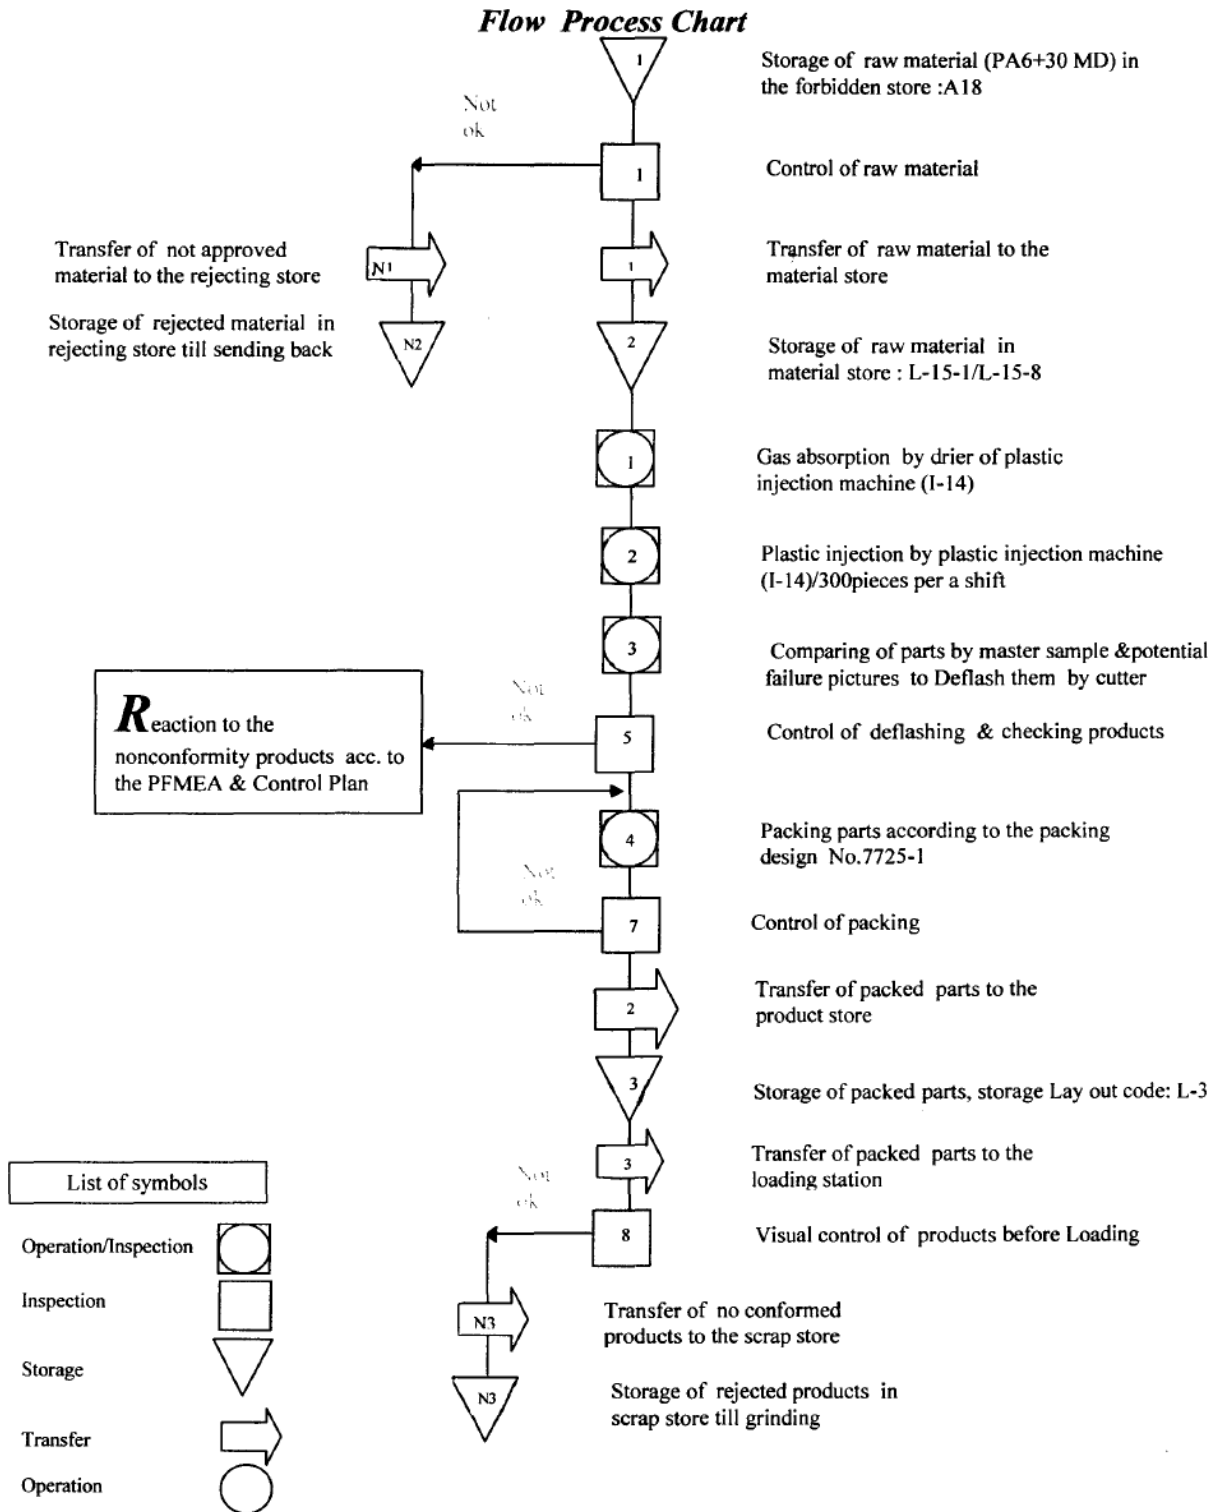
Flow Process Chart

1

Storage of raw material (PA6+30 MD) in the forbidden store :A18

Not ok

1

Control of raw material

Transfer of not approved material to the rejecting store

N1

1

Transfer of raw material to the material store

Storage of rejected material in rejecting store till sending back

N2

2

Storage of raw material in material store : L-15-1/L-15-8

1

Gas absorption by drier of plastic injection machine (I-14)

2

Plastic injection by plastic injection machine (I-14)/300pieces per a shift

3

Comparing of parts by master sample &potential failure pictures to Deflash them by cutter

Reaction to the nonconformity products acc. to the PFMEA & Control Plan

Not ok

5

Control of deflashing & checking products

4

Packing parts according to the packing design No.7725-1

Not ok

7

Control of packing

2

Transfer of packed parts to the product store

3

Storage of packed parts, storage Lay out code: L-3

3

Transfer of packed parts to the loading station

List of symbols

Not ok

8

Visual control of products before Loading

Operation/Inspection

Inspection

N3

Transfer of no conformed products to the scrap store

Storage

N3

Storage of rejected products in scrap store till grinding

Transfer

Operation